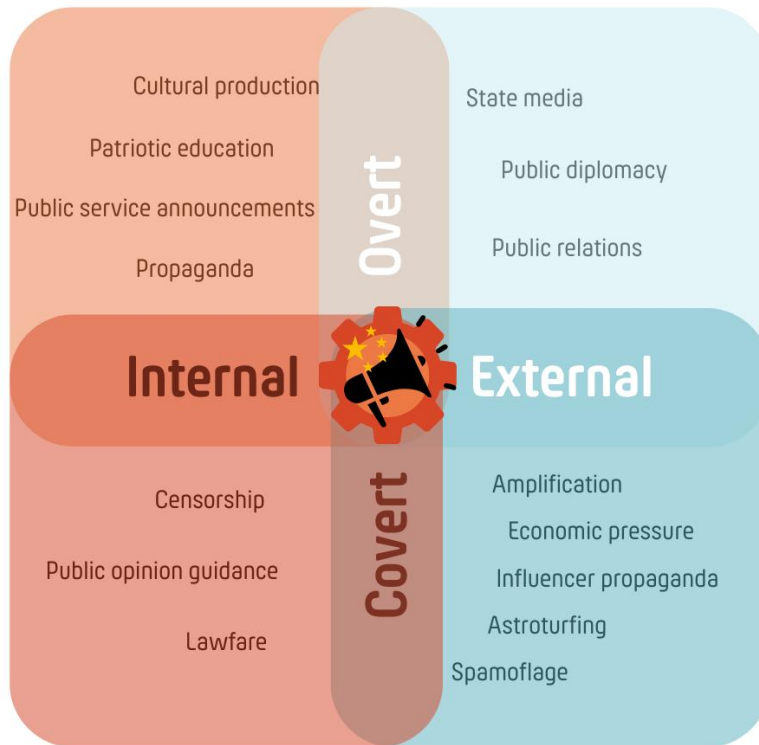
Cultural production
Patriotic education
Public service announcements
Propaganda

Overt

State media
Public diplomacy
Public relations

Internal

External

Censorship
Public opinion guidance
Lawfare

Covert

Amplification
Economic pressure
Influencer propaganda
Astroturfing
Spamoflage